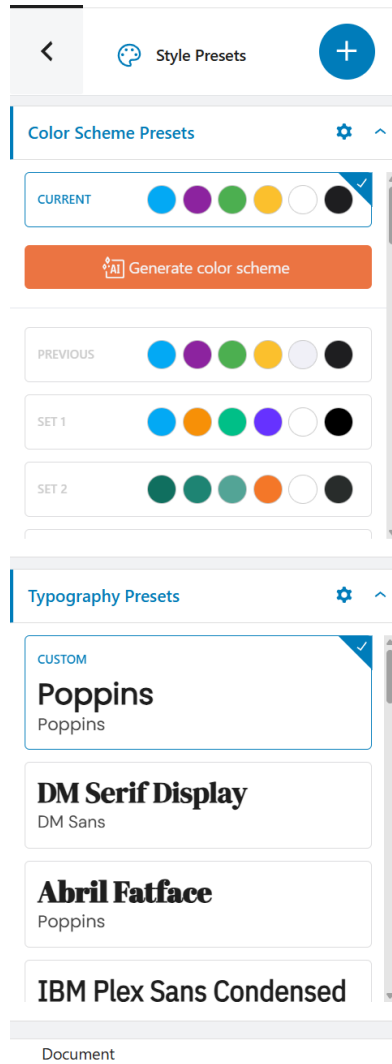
Style Presets

Color Scheme Presets

CURRENT

AI Generate color scheme

PREVIOUS

SET 1

SET 2

Typography Presets

CUSTOM

Poppins

Poppins

DM Serif Display

DM Sans

Abril Fatface

Poppins

IBM Plex Sans Condensed

Document